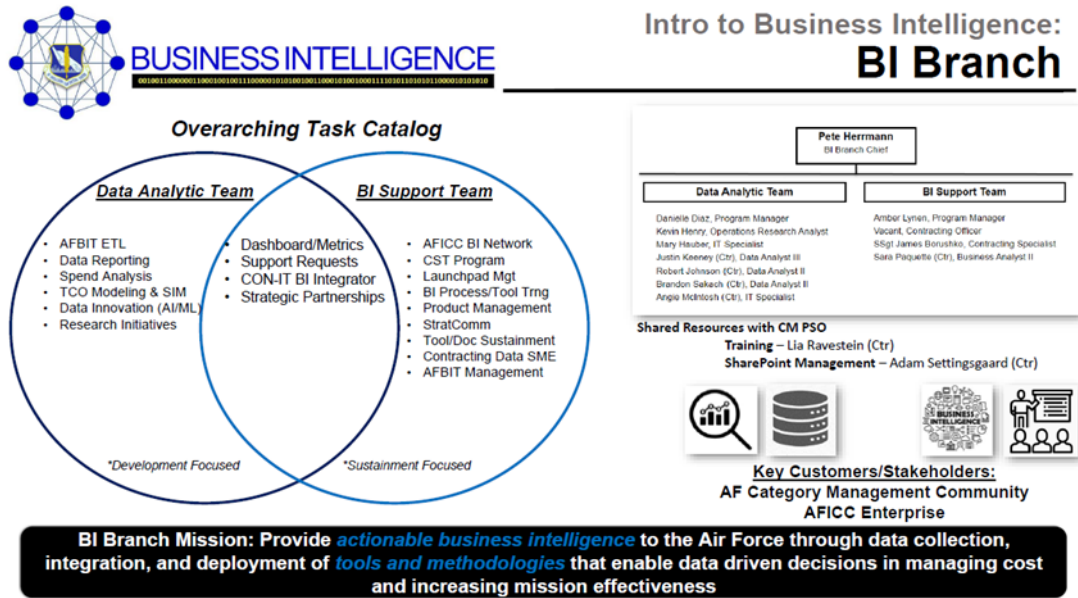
BUSINESS INTELLIGENCE
0010011000000110001001001110000010101001001100010100100011110101101010110000101010010

Intro to Business Intelligence:
BI Branch

Overarching Task Catalog

Data Analytic Team

- AFBIT ETL
- Data Reporting
- Spend Analysis
- TCO Modeling & SIM
- Data Innovation (AI/ML)
- Research Initiatives

*Development Focused

- Dashboard/Metrics
- Support Requests
- CON-IT BI Integrator
- Strategic Partnerships

BI Support Team

- AFICC BI Network
- CST Program
- Launchpad Mgt
- BI Process/Tool Trng
- Product Management
- StratComm
- Tool/Doc Sustainment
- Contracting Data SME
- AFBIT Management

*Sustainment Focused

Pete Herrmann
BI Branch Chief

Data Analytic Team
Danielle Diaz, Program Manager
Kevin Henry, Operations Research Analyst
Mary Hauber, IT Specialist
Justin Keeney (Ctr), Data Analyst III
Robert Johnson (Ctr), Data Analyst II
Brandon Sakech (Ctr), Data Analyst II
Angie McIntosh (Ctr), IT Specialist

BI Support Team
Amber Lynen, Program Manager
Vacant, Contracting Officer
SSgt James Borushko, Contracting Specialist
Sara Paquette (Ctr), Business Analyst II

Shared Resources with CM PSO
Training – Lia Ravestein (Ctr)
SharePoint Management – Adam Settingsgaard (Ctr)

BUSINESS INTELLIGENCE

Key Customers/Stakeholders:
AF Category Management Community
AFICC Enterprise

BI Branch Mission: Provide actionable business intelligence to the Air Force through data collection, integration, and deployment of tools and methodologies that enable data driven decisions in managing cost and increasing mission effectiveness